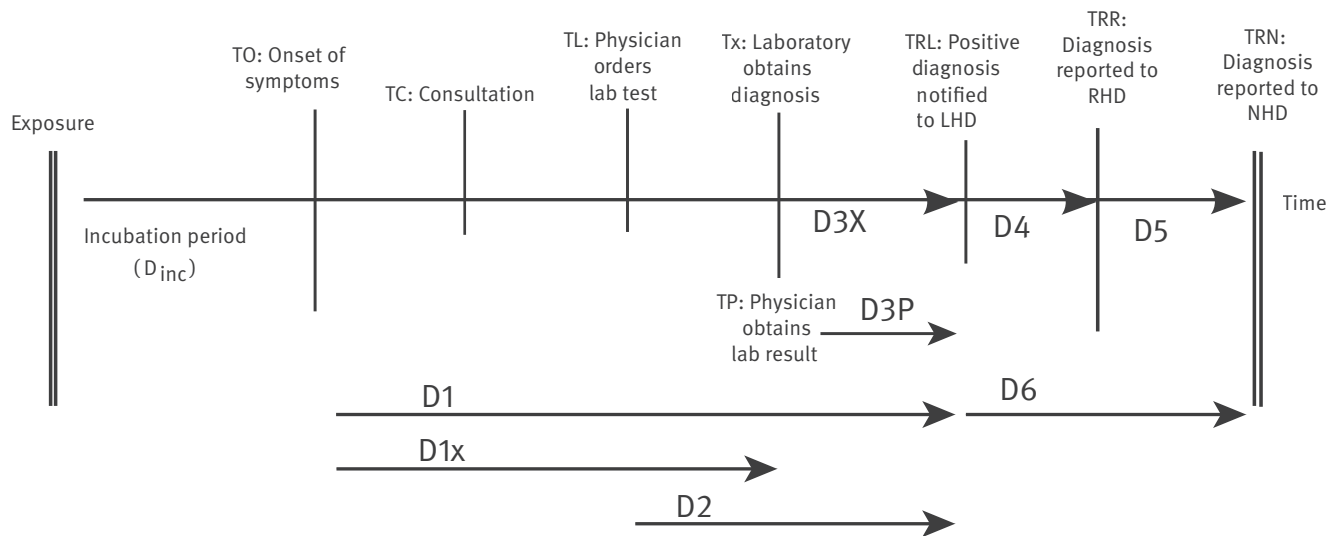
Exposure

TO: Onset of symptoms

TC: Consultation

TL: Physician orders lab test

Tx: Laboratory obtains diagnosis

TRL: Positive diagnosis notified to LHD

TRR: Diagnosis reported to RHD

TRN: Diagnosis reported to NHD

Time

Incubation period ($D_{inc}$)

D3X

D4

D5

TP: Physician obtains lab result

D3P

D1

D6

D1x

D2